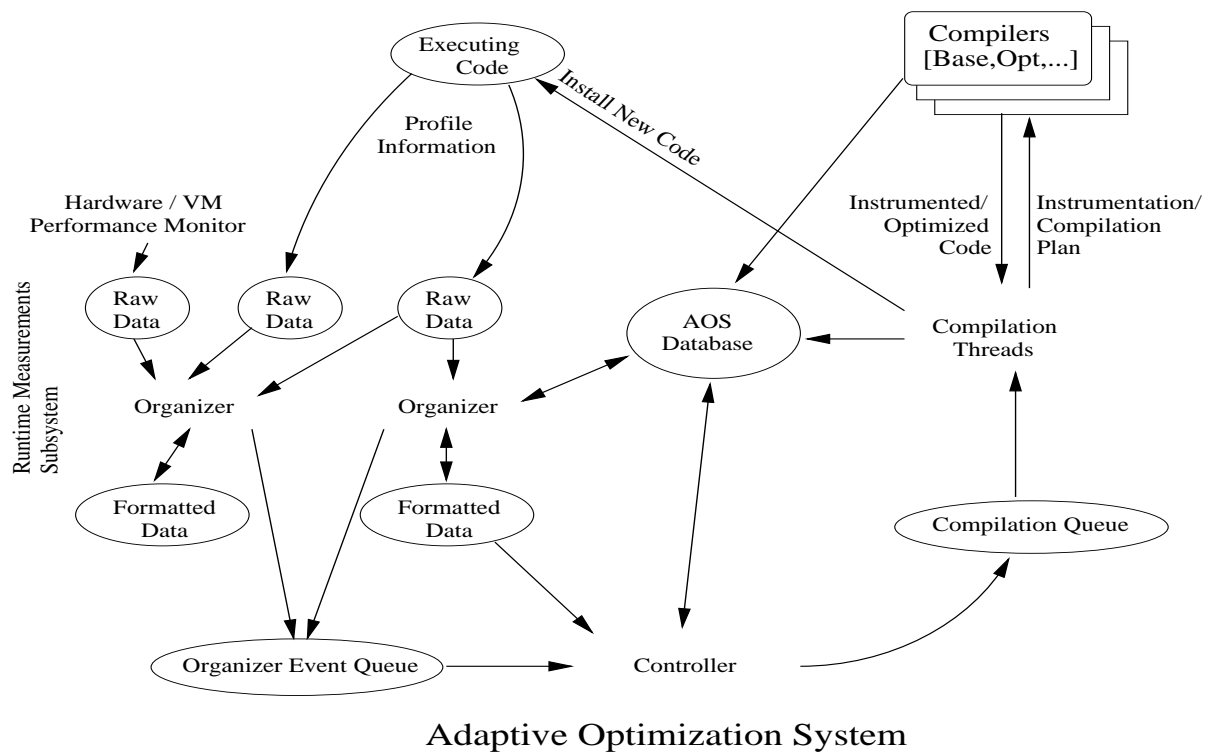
Executing Code

Compilers [Base,Opt,...]

Install New Code

Profile Information

Hardware / VM Performance Monitor

Instrumented/ Optimized Code

Instrumentation/ Compilation Plan

Runtime Measurements Subsystem

Raw Data

Raw Data

Raw Data

AOS Database

Compilation Threads

Organizer

Organizer

Formatted Data

Formatted Data

Compilation Queue

Organizer Event Queue

Controller

Adaptive Optimization System